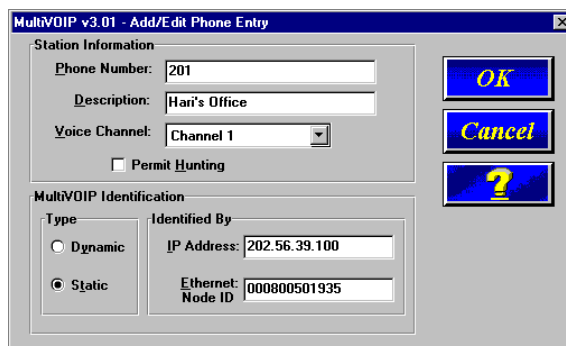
MultiVOIP v3.01 - Add/Edit Phone Entry

Station Information

Phone Number: 201

Description: Hari's Office

Voice Channel: Channel 1

Permit Hunting

MultiVOIP Identification

Type

Dynamic

Static

Identified By

IP Address: 202.56.39.100

Ethernet: Node ID 000800501935

OK

Cancel

?